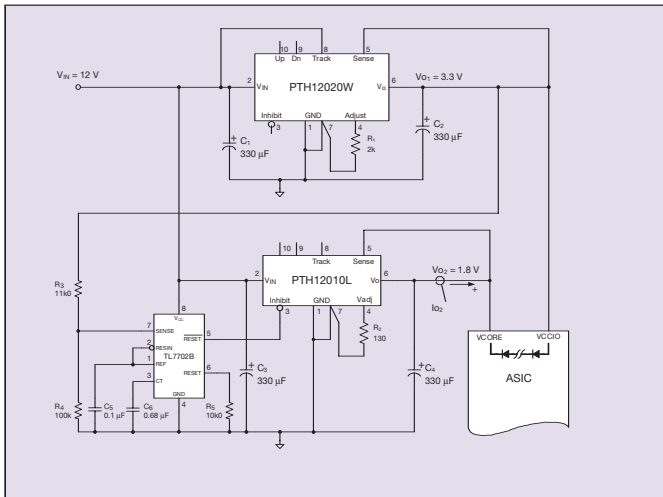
$V_{IN}$ = 12 V

10 Up
9 Dn
8 Track
5 Sense
2 $V_{IN}$
PTH12020W
6 $V_O$
$V_{O1}$ = 3.3 V
Inhibit 3
GND 1
7
Adjust 4
$R_1$ 2k
$C_1$ 330 µF
$C_2$ 330 µF

10
9
8 Track
5 Sense
2 $V_{IN}$
PTH12010L
6 Vo
$V_{O2}$ = 1.8 V
$I_{O2}$
+
Inhibit 3
GND 1
7
Vadj 4
$R_2$ 130
$C_3$ 330 µF
$C_4$ 330 µF

$R_3$ 11k0
8 $V_{CC}$
7 SENSE
2 RESIN
1 REF
TL7702B
3 CT
5 RESET
6 RESET
GND 4
$R_4$ 100k
$C_5$ 0.1 µF
$C_6$ 0.68 µF
$R_5$ 10k0

VCORE
VCCIO
ASIC